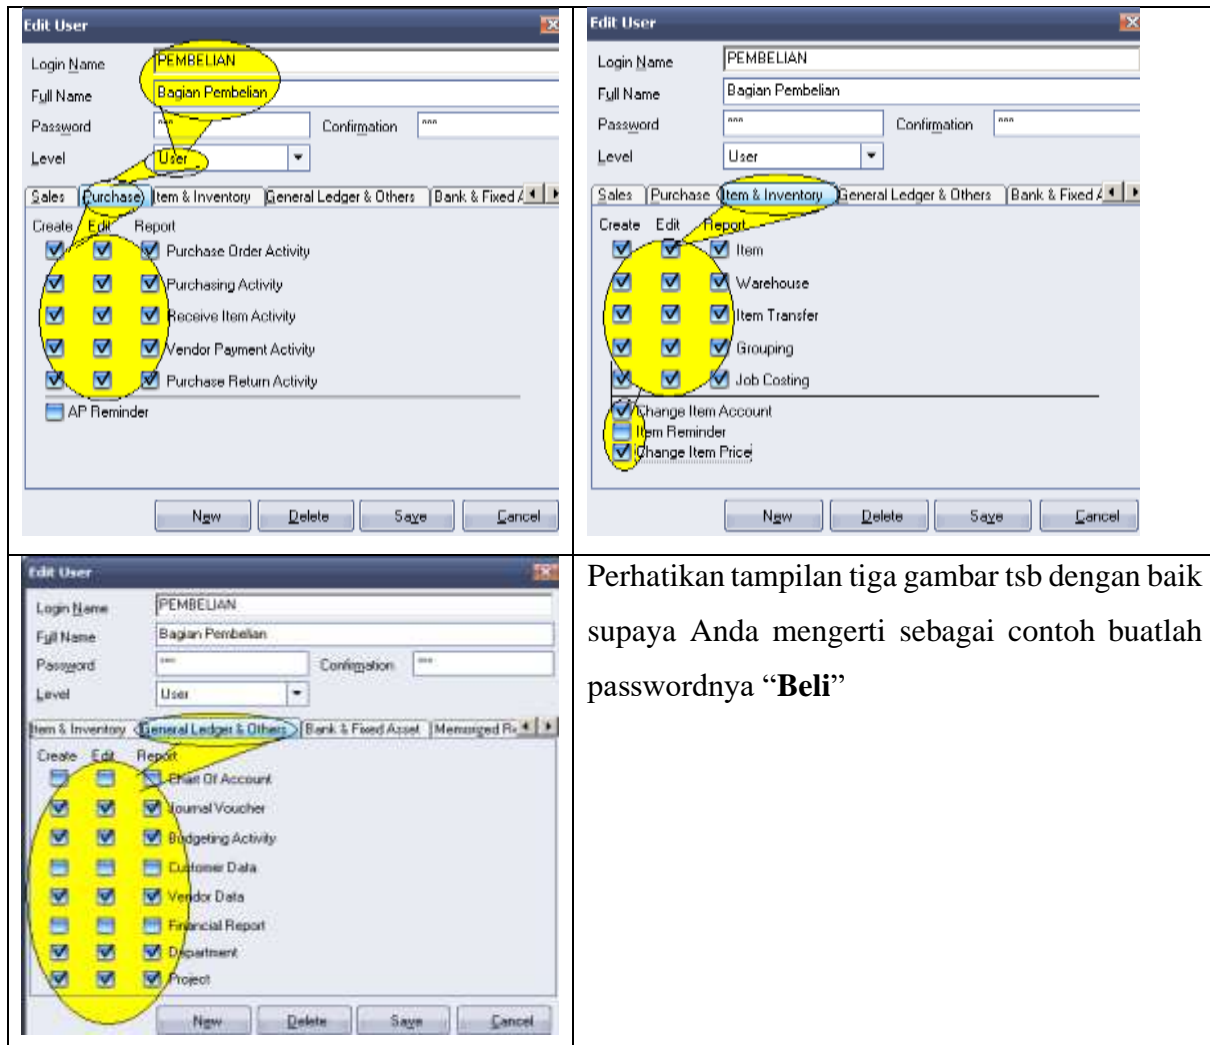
| Edit User<br>Login Name PEMBELIAN<br>Full Name Bagian Pembelian<br>Password \*\*\* Confirmation \*\*\*<br>Level User<br>Sales Purchase Item & Inventory General Ledger & Others Bank & Fixed A<br>Create Edit Report<br>Purchase Order Activity<br>Purchasing Activity<br>Receive Item Activity<br>Vendor Payment Activity<br>Purchase Return Activity<br>AP Reminder<br>New Delete Save Cancel | Edit User<br>Login Name PEMBELIAN<br>Full Name Bagian Pembelian<br>Password \*\*\* Confirmation \*\*\*<br>Level User<br>Sales Purchase Item & Inventory General Ledger & Others Bank & Fixed A<br>Create Edit Report<br>Item<br>Warehouse<br>Item Transfer<br>Grouping<br>Job Costing<br>Change Item Account<br>Item Reminder<br>Change Item Price<br>New Delete Save Cancel |
|---|---|
| Edit User<br>Login Name PEMBELIAN<br>Full Name Bagian Pembelian<br>Password \*\*\* Confirmation \*\*\*<br>Level User<br>Item & Inventory General Ledger & Others Bank & Fixed Asset Memorized R<br>Create Edit Report<br>Chart Of Account<br>Journal Voucher<br>Budgeting Activity<br>Customer Data<br>Vendor Data<br>Financial Report<br>Department<br>Project<br>New Delete Save Cancel | Perhatikan tampilan tiga gambar tsb dengan baik supaya Anda mengerti sebagai contoh buatlah passwordnya “**Beli**” |